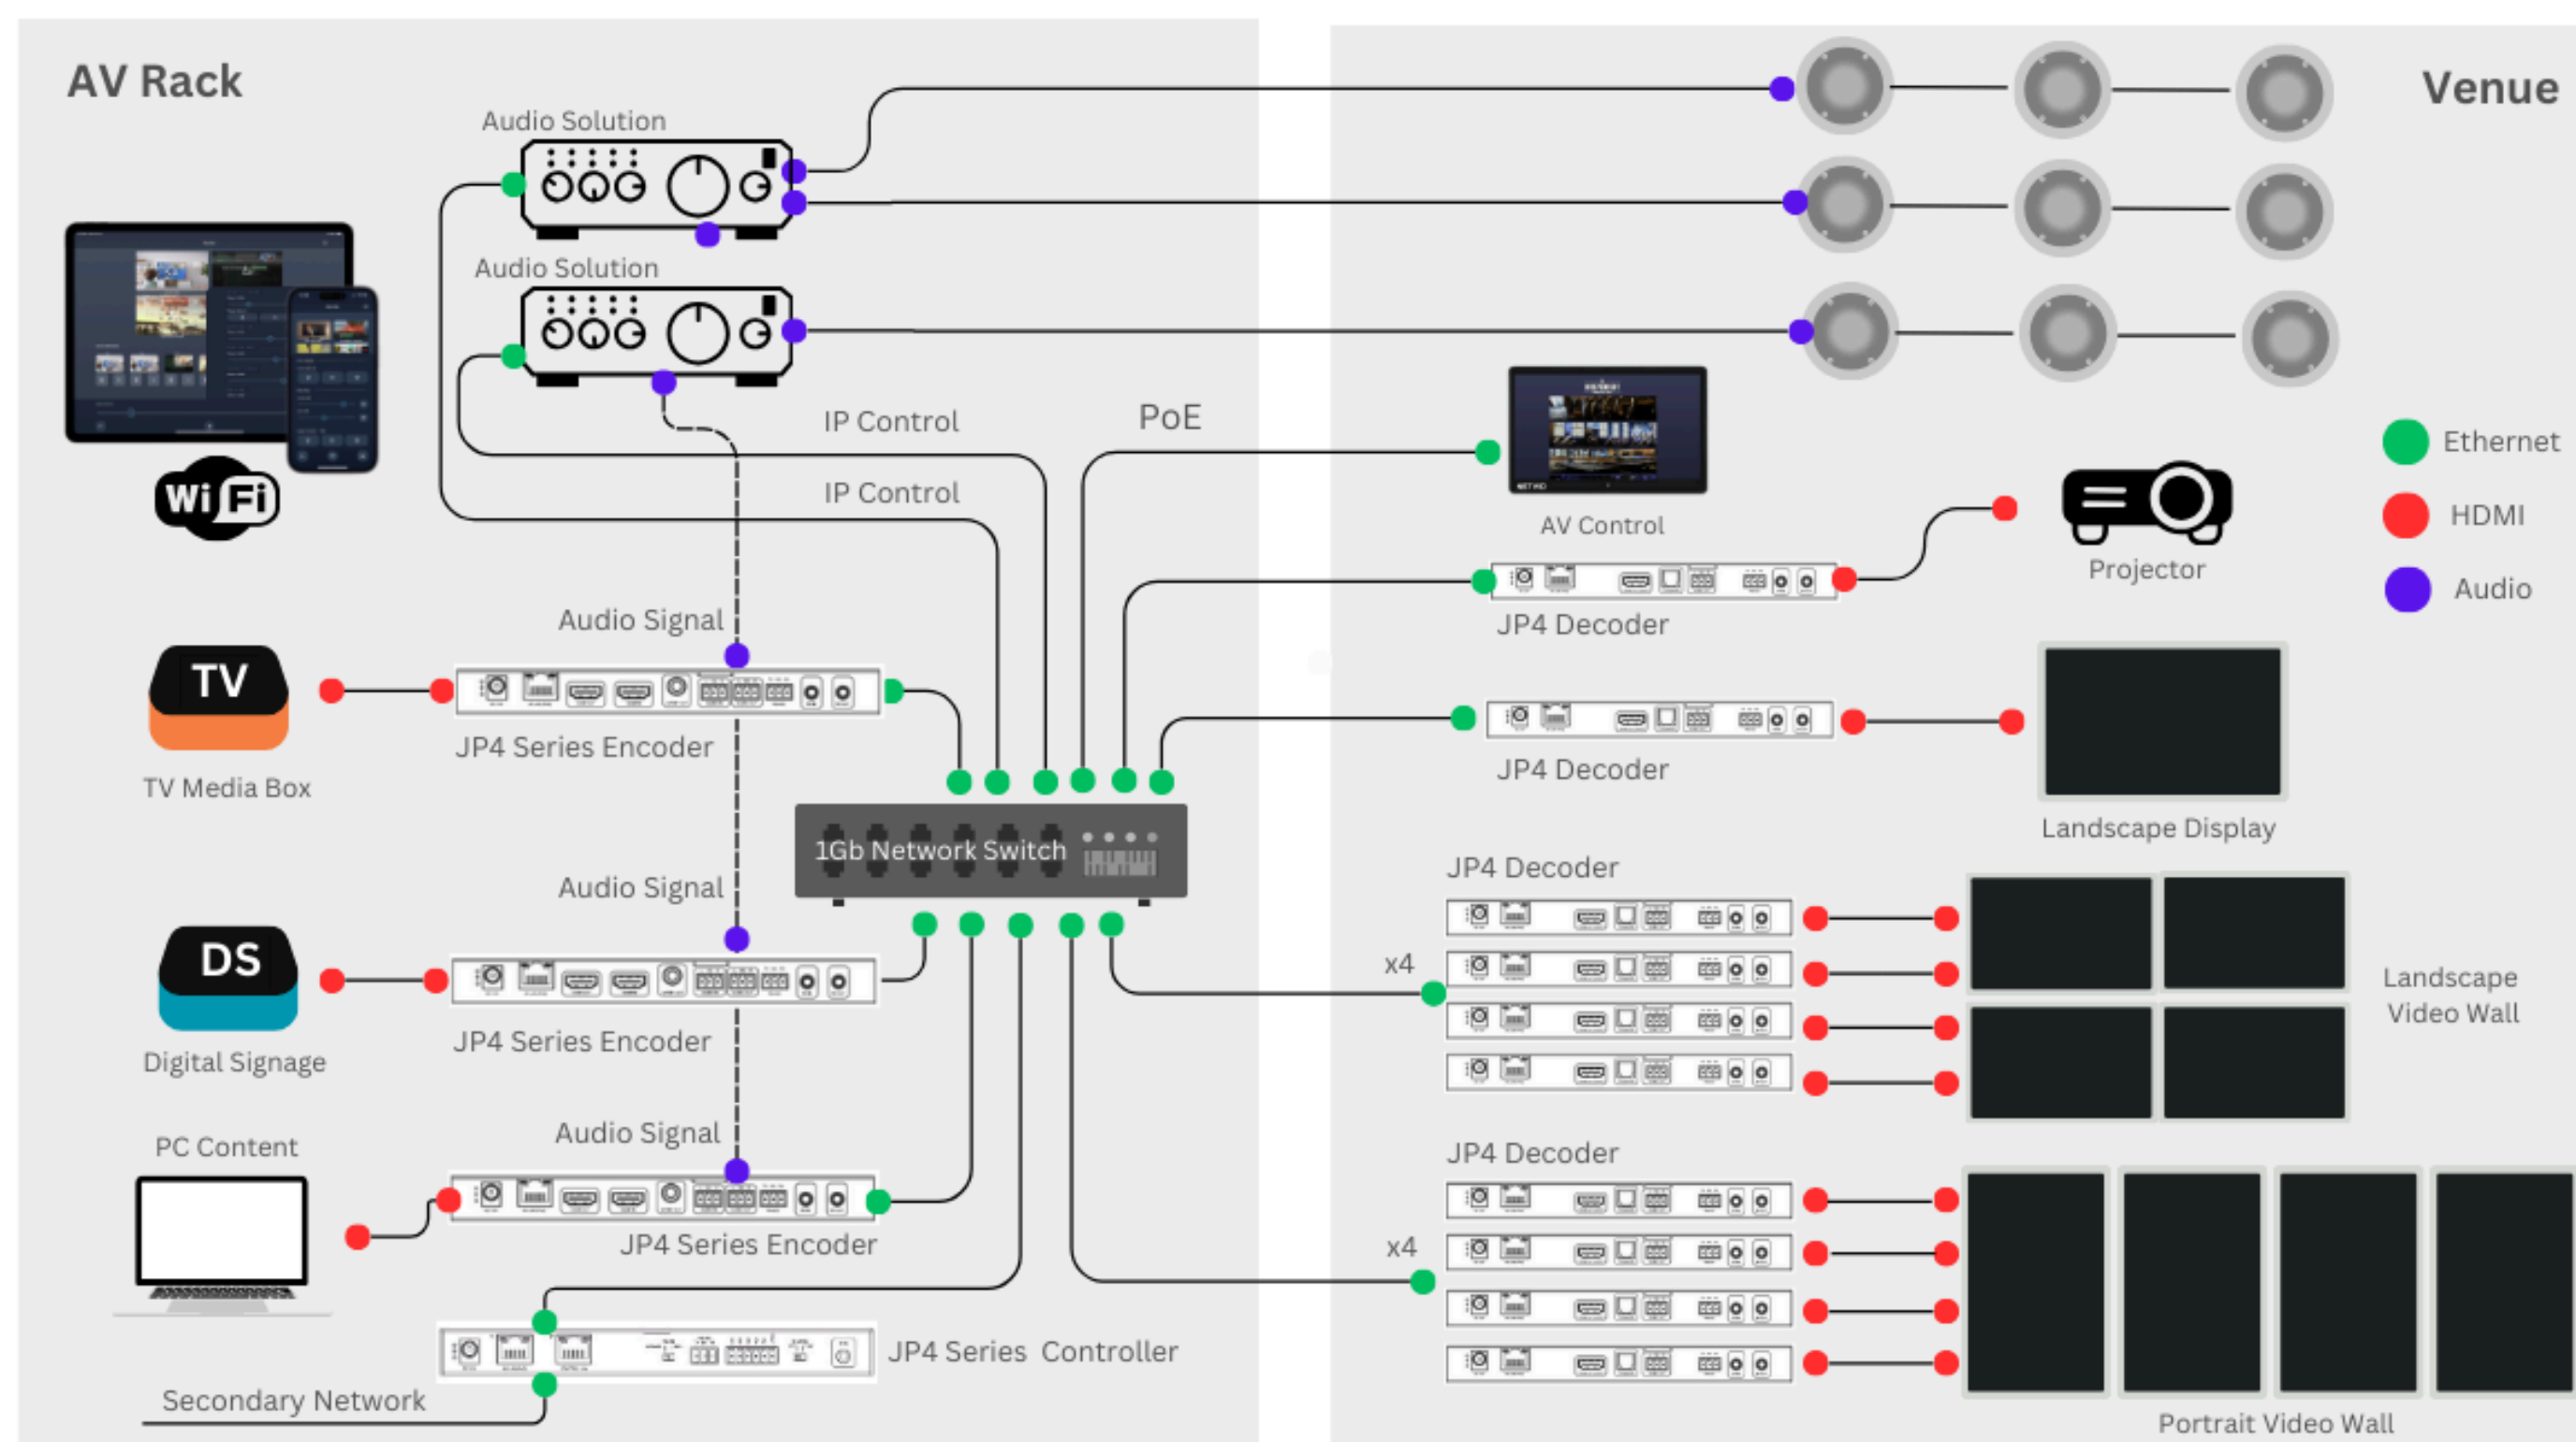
AV Rack

Audio Solution

Audio Solution

Wi Fi

IP Control

PoE

IP Control

Audio Signal

TV

JP4 Series Encoder

TV Media Box

1Gb Network Switch

Audio Signal

DS

JP4 Series Encoder

Digital Signage

PC Content

Audio Signal

JP4 Series Encoder

JP4 Series Controller

Secondary Network

Venue

Ethernet

HDMI

Audio

AV Control

Projector

JP4 Decoder

JP4 Decoder

Landscape Display

JP4 Decoder

x4

Landscape Video Wall

JP4 Decoder

x4

Portrait Video Wall